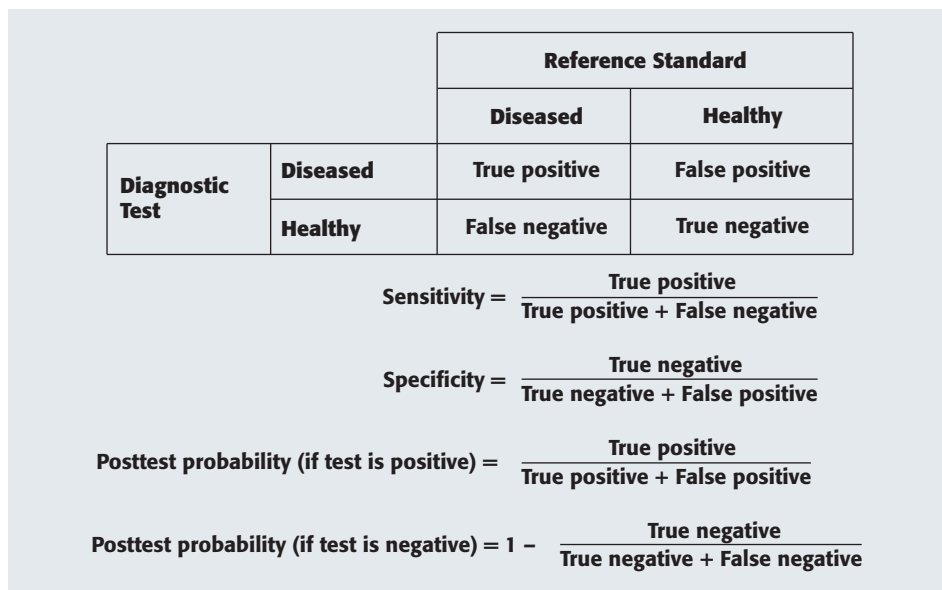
| | | Reference Standard | |
|---|---|---|---|
| | | Diseased | Healthy |
| Diagnostic Test | Diseased | True positive | False positive |
| | Healthy | False negative | True negative |

Sensitivity = $\frac{\text{True positive}}{\text{True positive + False negative}}$

Specificity = $\frac{\text{True negative}}{\text{True negative + False positive}}$

Posttest probability (if test is positive) = $\frac{\text{True positive}}{\text{True positive + False positive}}$

Posttest probability (if test is negative) = 1 − $\frac{\text{True negative}}{\text{True negative + False negative}}$